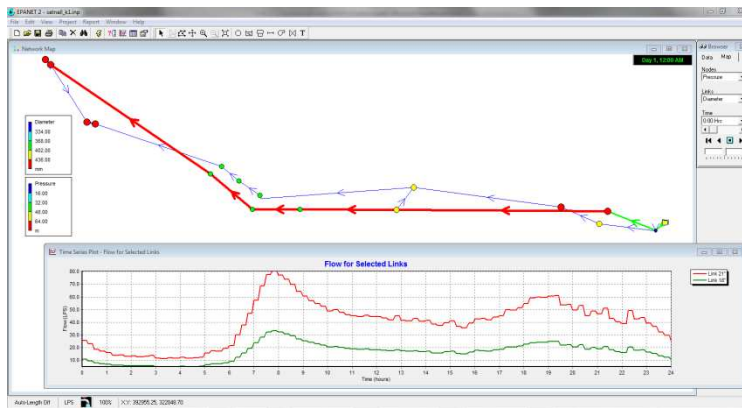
EPANET 2 - salinail_k1.inp
File Edit View Project Report Window Help
Network Map
Day 1, 12:00 AM
Diameter
334.00
368.00
402.00
436.00
mm
Pressure
16.00
32.00
48.00
64.00
m
Browser
Data Map
Nodes
Pressure
Links
Diameter
Time
0:00 Hrs
Time Series Plot - Flow for Selected Links
Flow for Selected Links
Link 21
Link 18
80.0
70.0
60.0
50.0
40.0
30.0
20.0
10.0
0.0
Flow (LPS)
0 1 2 3 4 5 6 7 8 9 10 11 12 13 14 15 16 17 18 19 20 21 22 23 24
Time (hours)
Auto-Length Off LPS 100% X,Y: 392955.25, 322848.70